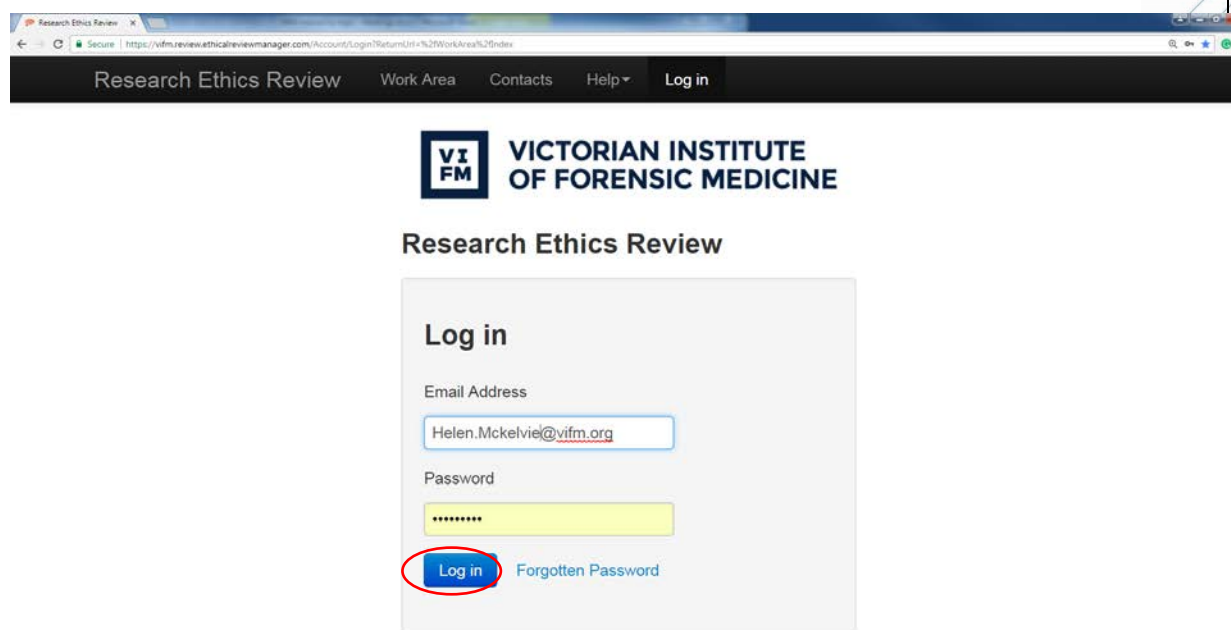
Research Ethics Review ×

Secure | https://vifm.review.ethicalreviewmanager.com/Account/Login?ReturnUrl=%2fWorkArea%2fIndex

Research Ethics Review Work Area Contacts Help▾ Log in

VI FM VICTORIAN INSTITUTE OF FORENSIC MEDICINE

Research Ethics Review

Log in

Email Address

Helen.Mckelvie@vifm.org

Password

••••••••••

Log in Forgotten Password